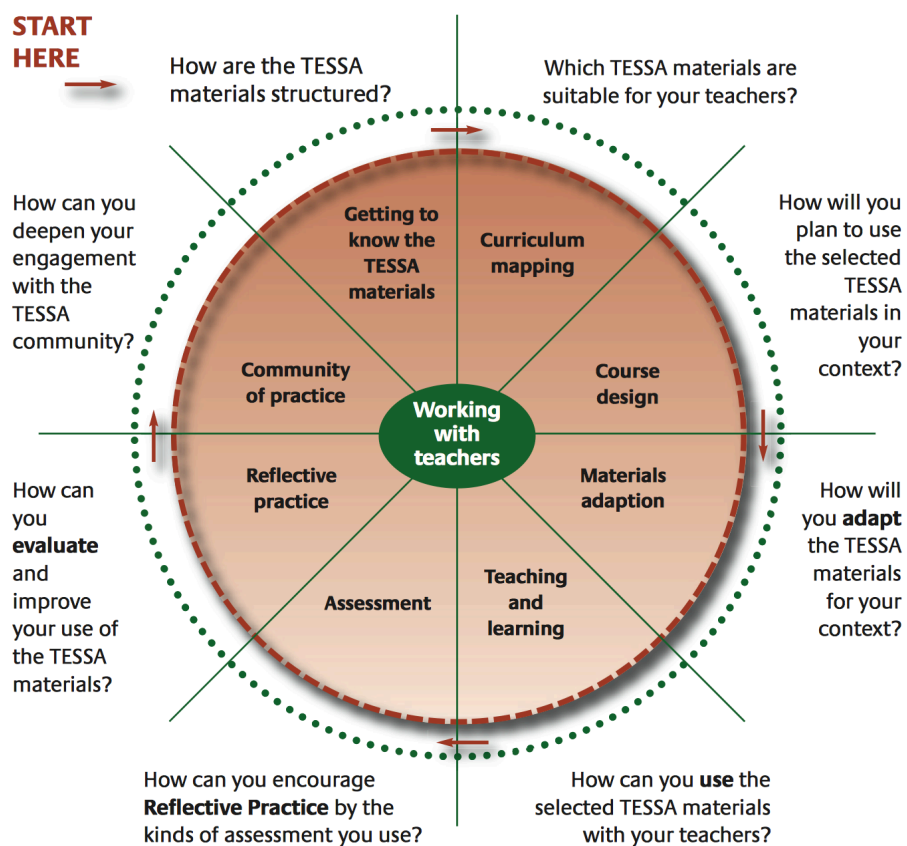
START HERE

How are the TESSA materials structured?

Which TESSA materials are suitable for your teachers?

How can you deepen your engagement with the TESSA community?

Getting to know the TESSA materials

Curriculum mapping

How will you plan to use the selected TESSA materials in your context?

Community of practice

Course design

Working with teachers

Reflective practice

Materials adaption

How can you **evaluate** and improve your use of the TESSA materials?

How will you **adapt** the TESSA materials for your context?

Assessment

Teaching and learning

How can you encourage **Reflective Practice** by the kinds of assessment you use?

How can you **use** the selected TESSA materials with your teachers?